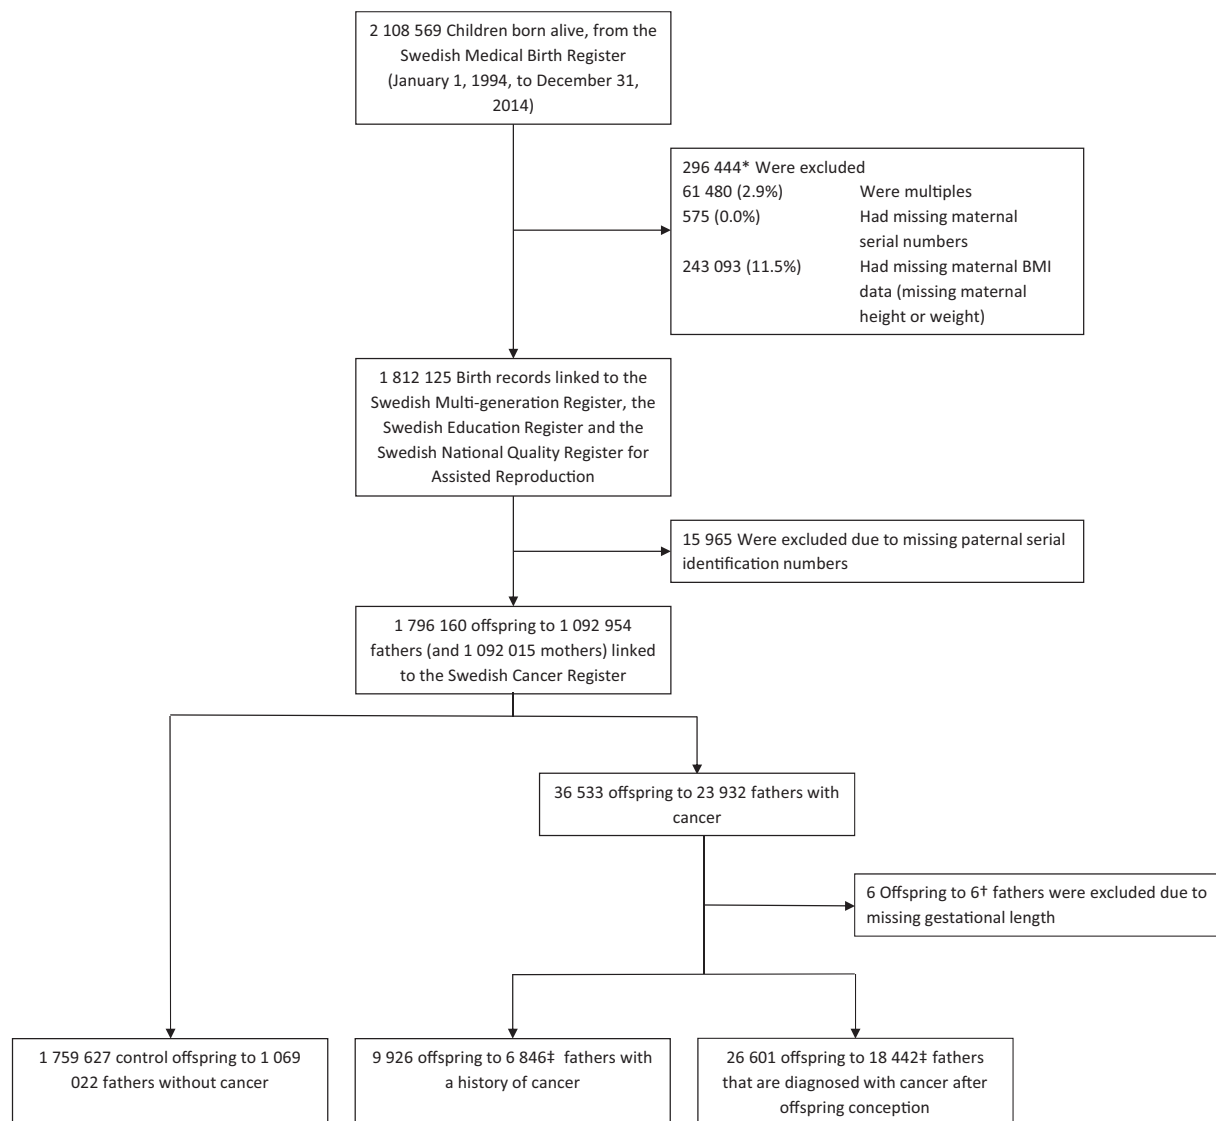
2 108 569 Children born alive, from the Swedish Medical Birth Register (January 1, 1994, to December 31, 2014)

296 444* Were excluded
61 480 (2.9%) Were multiples
575 (0.0%) Had missing maternal serial numbers
243 093 (11.5%) Had missing maternal BMI data (missing maternal height or weight)

1 812 125 Birth records linked to the Swedish Multi-generation Register, the Swedish Education Register and the Swedish National Quality Register for Assisted Reproduction

15 965 Were excluded due to missing paternal serial identification numbers

1 796 160 offspring to 1 092 954 fathers (and 1 092 015 mothers) linked to the Swedish Cancer Register

36 533 offspring to 23 932 fathers with cancer

6 Offspring to 6† fathers were excluded due to missing gestational length

1 759 627 control offspring to 1 069 022 fathers without cancer

9 926 offspring to 6 846‡ fathers with a history of cancer

26 601 offspring to 18 442‡ fathers that are diagnosed with cancer after offspring conception